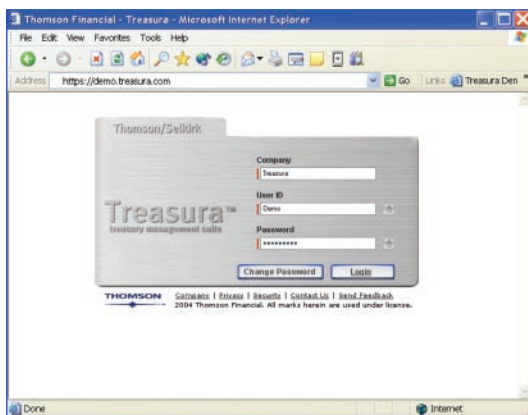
Thomson Financial - Treasura - Microsoft Internet Explorer

File Edit View Favorites Tools Help

Address https://demo.treasura.com Go Links Treasura Den

Thomson/Selkirk

Treasura™
treasury management suite

Company
Treasura

User ID
Demo

Password
**********

Change Password Login

THOMSON

Company | Privacy | Security | Contact Us | Send Feedback
2004 Thomson Financial. All marks herein are used under license.

Done

Internet